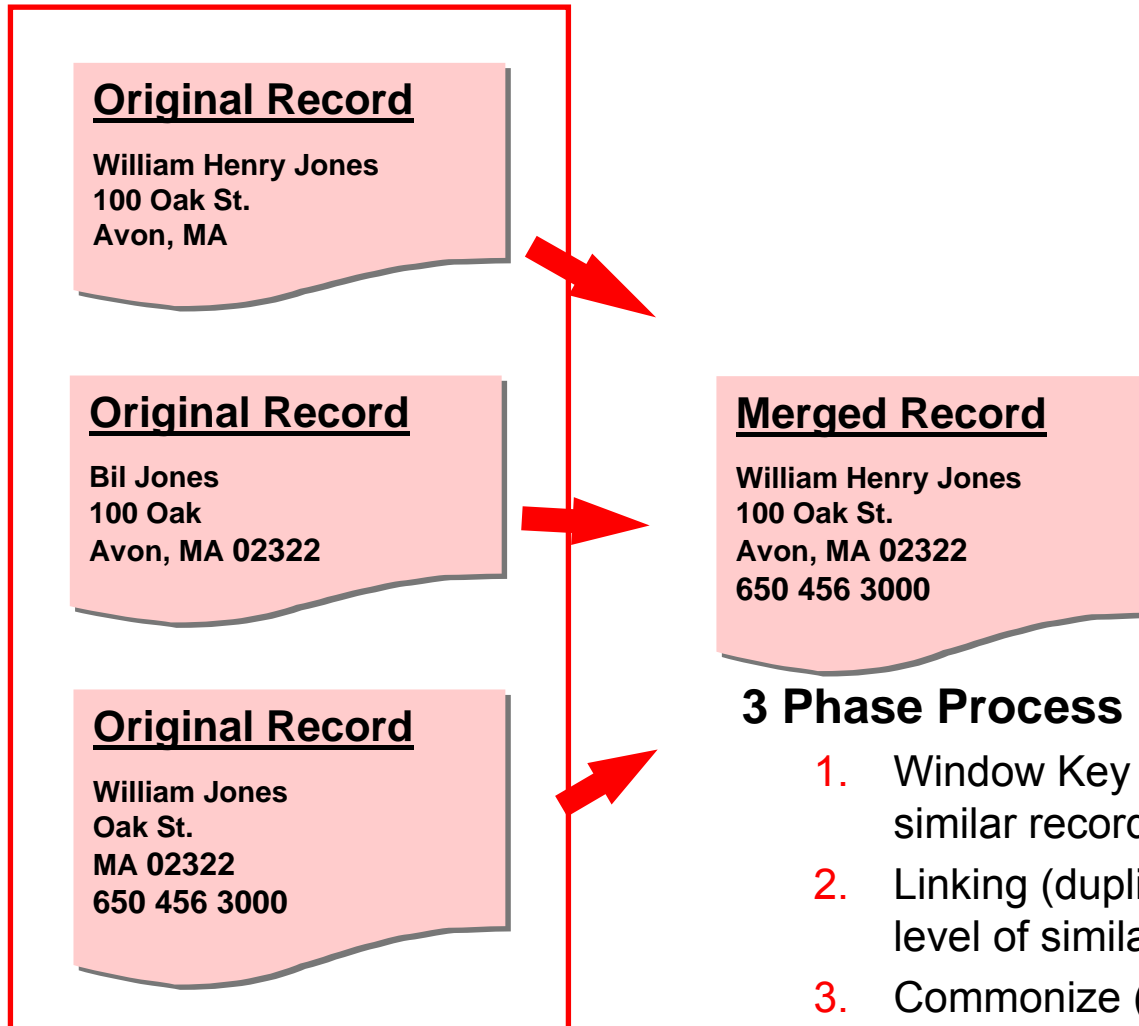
**Original Record**

William Henry Jones
100 Oak St.
Avon, MA

**Original Record**

Bil Jones
100 Oak
Avon, MA 02322

**Original Record**

William Jones
Oak St.
MA 02322
650 456 3000

**Merged Record**

William Henry Jones
100 Oak St.
Avon, MA 02322
650 456 3000

**3 Phase Process**

1. Window Key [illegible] similar recor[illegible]
2. Linking (dupli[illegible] level of simila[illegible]
3. Commonize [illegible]